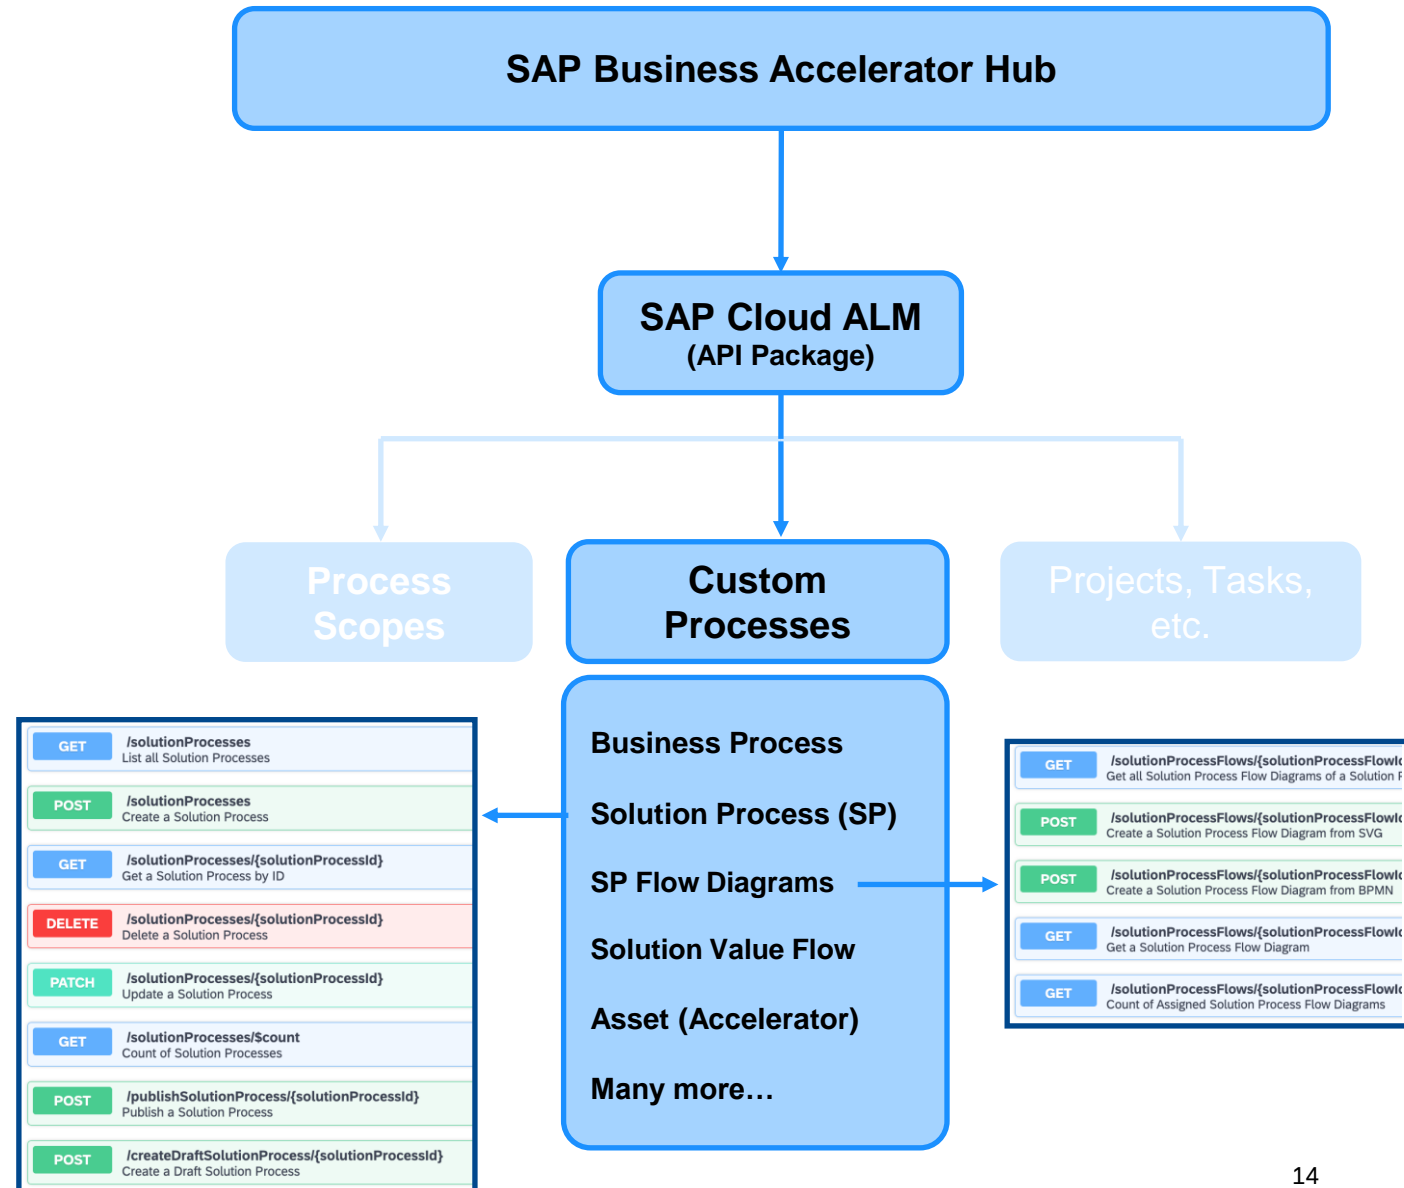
SAP Business Accelerator Hub

SAP Cloud ALM
(API Package)

Process Scopes

Custom Processes

Projects, Tasks, etc.

GET /solutionProcesses
List all Solution Processes

POST /solutionProcesses
Create a Solution Process

GET /solutionProcesses/{solutionProcessId}
Get a Solution Process by ID

DELETE /solutionProcesses/{solutionProcessId}
Delete a Solution Process

PATCH /solutionProcesses/{solutionProcessId}
Update a Solution Process

GET /solutionProcesses/$count
Count of Solution Processes

POST /publishSolutionProcess/{solutionProcessId}
Publish a Solution Process

POST /createDraftSolutionProcess/{solutionProcessId}
Create a Draft Solution Process

Business Process

Solution Process (SP)

SP Flow Diagrams

Solution Value Flow

Asset (Accelerator)

Many more…

GET /solutionProcessFlows/{solutionProcessFlowI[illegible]
Get all Solution Process Flow Diagrams of a Solution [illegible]

POST /solutionProcessFlows/{solutionProcessFlowI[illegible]
Create a Solution Process Flow Diagram from SVG

POST /solutionProcessFlows/{solutionProcessFlowI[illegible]
Create a Solution Process Flow Diagram from BPMN

GET /solutionProcessFlows/{solutionProcessFlowI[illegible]
Get a Solution Process Flow Diagram

GET /solutionProcessFlows/{solutionProcessFlowI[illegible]
Count of Assigned Solution Process Flow Diagrams

14